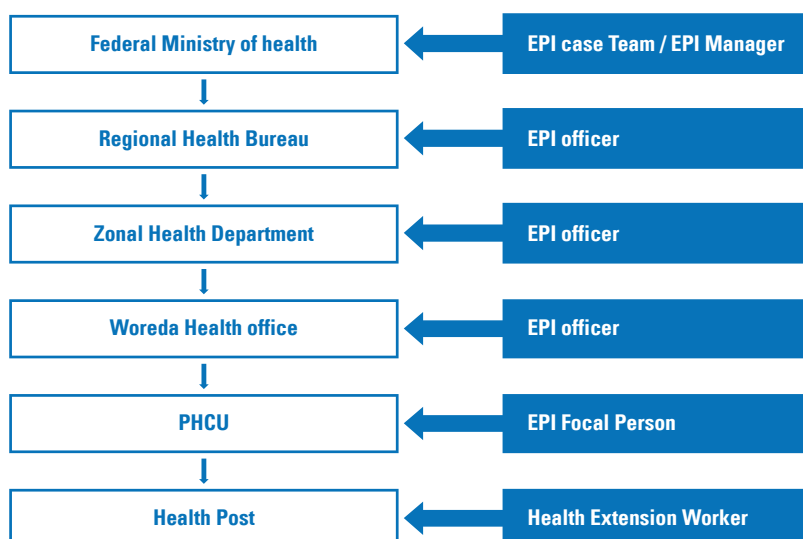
Federal Ministry of health

EPI case Team / EPI Manager

Regional Health Bureau

EPI officer

Zonal Health Department

EPI officer

Woreda Health office

EPI officer

PHCU

EPI Focal Person

Health Post

Health Extension Worker